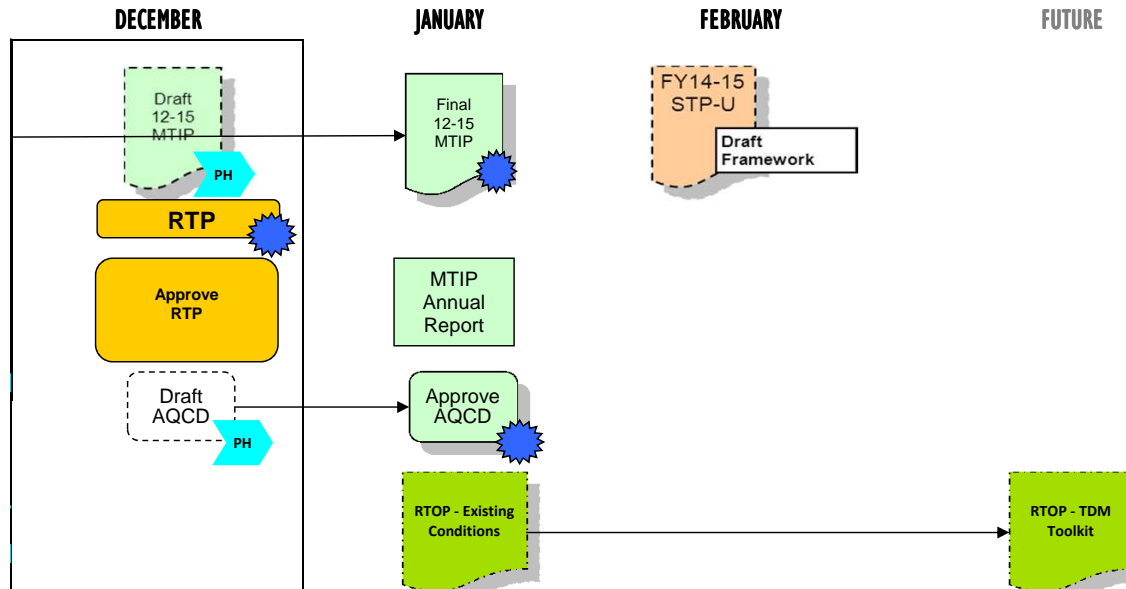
DECEMBER

JANUARY

FEBRUARY

FUTURE

Draft 12-15 MTIP

PH

RTP

Approve RTP

Draft AQCD

PH

Final 12-15 MTIP

MTIP Annual Report

Approve AQCD

RTOP - Existing Conditions

FY14-15 STP-U

Draft Framework

RTOP - TDM Toolkit